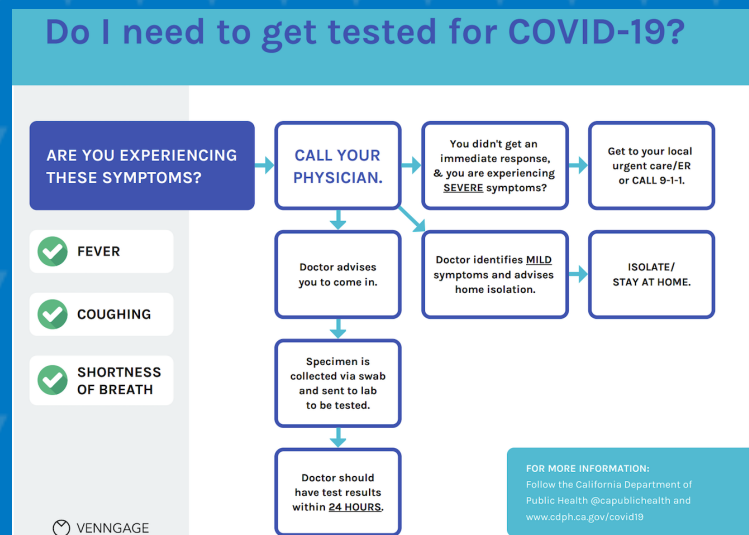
Do I need to get tested for COVID-19?

ARE YOU EXPERIENCING THESE SYMPTOMS?

FEVER

COUGHING

SHORTNESS OF BREATH

CALL YOUR PHYSICIAN.

You didn't get an immediate response, & you are experiencing SEVERE symptoms?

Get to your local urgent care/ER or CALL 9-1-1.

Doctor advises you to come in.

Doctor identifies MILD symptoms and advises home isolation.

ISOLATE/ STAY AT HOME.

Specimen is collected via swab and sent to lab to be tested.

Doctor should have test results within 24 HOURS.

FOR MORE INFORMATION:
Follow the California Department of Public Health @capublichealth and www.cdph.ca.gov/covid19

VENNGAGE